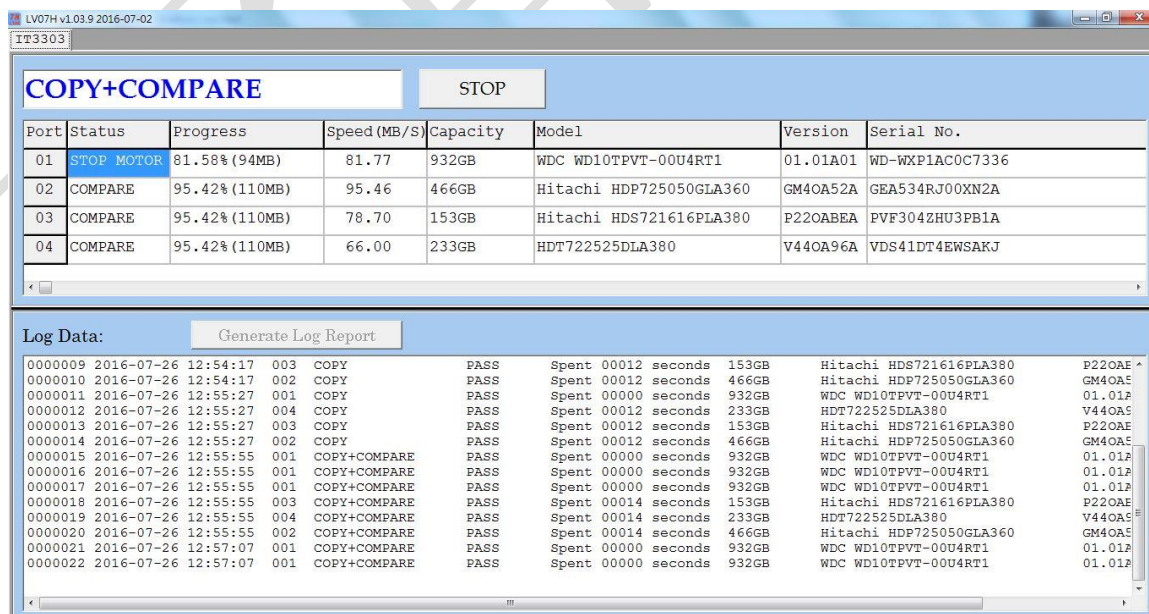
LV07H v1.03.9 2016-07-02

IT3303

COPY+COMPARE

STOP

| Port | Status | Progress | Speed(MB/S) | Capacity | Model | Version | Serial No. |
|---|---|---|---|---|---|---|---|
| 01 | STOP MOTOR | 81.58%(94MB) | 81.77 | 932GB | WDC WD10TPVT-00U4RT1 | 01.01A01 | WD-WXP1AC0C7336 |
| 02 | COMPARE | 95.42%(110MB) | 95.46 | 466GB | Hitachi HDP725050GLA360 | GM4OA52A | GEA534RJ00XN2A |
| 03 | COMPARE | 95.42%(110MB) | 78.70 | 153GB | Hitachi HDS721616PLA380 | P22OABEA | PVF304ZHU3PB1A |
| 04 | COMPARE | 95.42%(110MB) | 66.00 | 233GB | HDT722525DLA380 | V44OA96A | VDS41DT4EWSAKJ |

Log Data:

Generate Log Report

0000009 2016-07-26 12:54:17 003 COPY PASS Spent 00012 seconds 153GB Hitachi HDS721616PLA380 P22OAE
0000010 2016-07-26 12:54:17 002 COPY PASS Spent 00012 seconds 466GB Hitachi HDP725050GLA360 GM4OA5
0000011 2016-07-26 12:55:27 001 COPY PASS Spent 00000 seconds 932GB WDC WD10TPVT-00U4RT1 01.01A
0000012 2016-07-26 12:55:27 004 COPY PASS Spent 00012 seconds 233GB HDT722525DLA380 V44OA9
0000013 2016-07-26 12:55:27 003 COPY PASS Spent 00012 seconds 153GB Hitachi HDS721616PLA380 P22OAE
0000014 2016-07-26 12:55:27 002 COPY PASS Spent 00012 seconds 466GB Hitachi HDP725050GLA360 GM4OA5
0000015 2016-07-26 12:55:55 001 COPY+COMPARE PASS Spent 00000 seconds 932GB WDC WD10TPVT-00U4RT1 01.01A
0000016 2016-07-26 12:55:55 001 COPY+COMPARE PASS Spent 00000 seconds 932GB WDC WD10TPVT-00U4RT1 01.01A
0000017 2016-07-26 12:55:55 001 COPY+COMPARE PASS Spent 00000 seconds 932GB WDC WD10TPVT-00U4RT1 01.01A
0000018 2016-07-26 12:55:55 003 COPY+COMPARE PASS Spent 00014 seconds 153GB Hitachi HDS721616PLA380 P22OAE
0000019 2016-07-26 12:55:55 004 COPY+COMPARE PASS Spent 00014 seconds 233GB HDT722525DLA380 V44OA9
0000020 2016-07-26 12:55:55 002 COPY+COMPARE PASS Spent 00014 seconds 466GB Hitachi HDP725050GLA360 GM4OA5
0000021 2016-07-26 12:57:07 001 COPY+COMPARE PASS Spent 00000 seconds 932GB WDC WD10TPVT-00U4RT1 01.01A
0000022 2016-07-26 12:57:07 001 COPY+COMPARE PASS Spent 00000 seconds 932GB WDC WD10TPVT-00U4RT1 01.01A